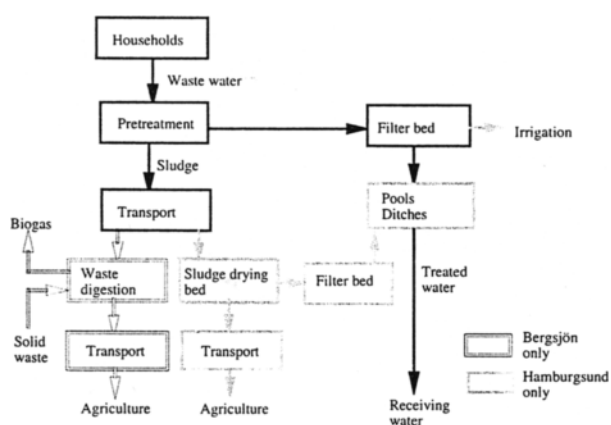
Households

Waste water

Pretreatment

Filter bed

Irrigation

Sludge

Transport

Pools
Ditches

Biogas

Waste digestion

Sludge drying bed

Filter bed

Treated water

Solid waste

Transport

Transport

Bergsjön only

Hamburgsund only

Agriculture

Agriculture

Receiving water